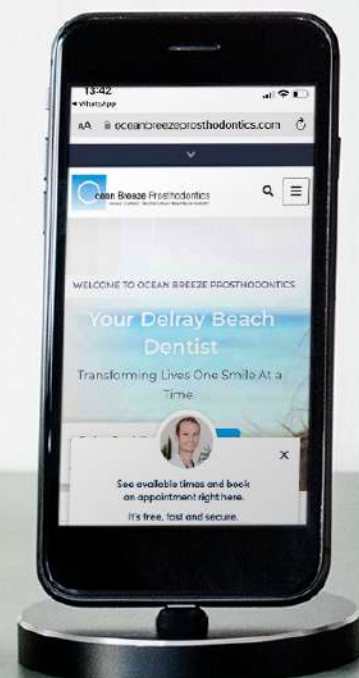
13:42
◂ WhatsApp

AA oceanbreezeprosthodontics.com

Ocean Breeze Prosthodontics
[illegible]

WELCOME TO OCEAN BREEZE PROSTHODONTICS

Your Delray Beach Dentist

Transforming Lives One Smile At a Time.

See available times and book an appointment right here.

It's free, fast and secure.

×